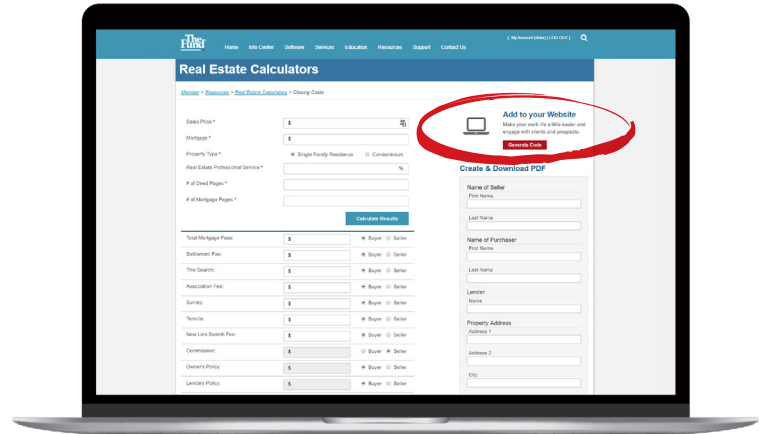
The Fund

Home Info Center Software Services Education Resources Support Contact Us

| My Account (duke) | LOG OUT |

Real Estate Calculators

Member > Resources > Real Estate Calculators > Closing Costs

Sales Price * $

Mortgage * $

Property Type * Single Family Residence Condominium

Real Estate Professional Service * %

# of Deed Pages *

# of Mortgage Pages *

Calculate Results

Total Mortgage Fees: $ Buyer Seller

Settlement Fee: $ Buyer Seller

Title Search: $ Buyer Seller

Association Fee: $ Buyer Seller

Survey: $ Buyer Seller

Termite: $ Buyer Seller

New Lien Search Fee: $ Buyer Seller

Commission: $ Buyer Seller

Owner's Policy: $ Buyer Seller

Lenders Policy: $ Buyer Seller

Add to your Website

Make your work life a little easier and engage with clients and prospects.

Generate Code

Create & Download PDF

Name of Seller
First Name

Last Name

Name of Purchaser
First Name

Last Name

Lender
Name

Property Address
Address 1

Address 2

City